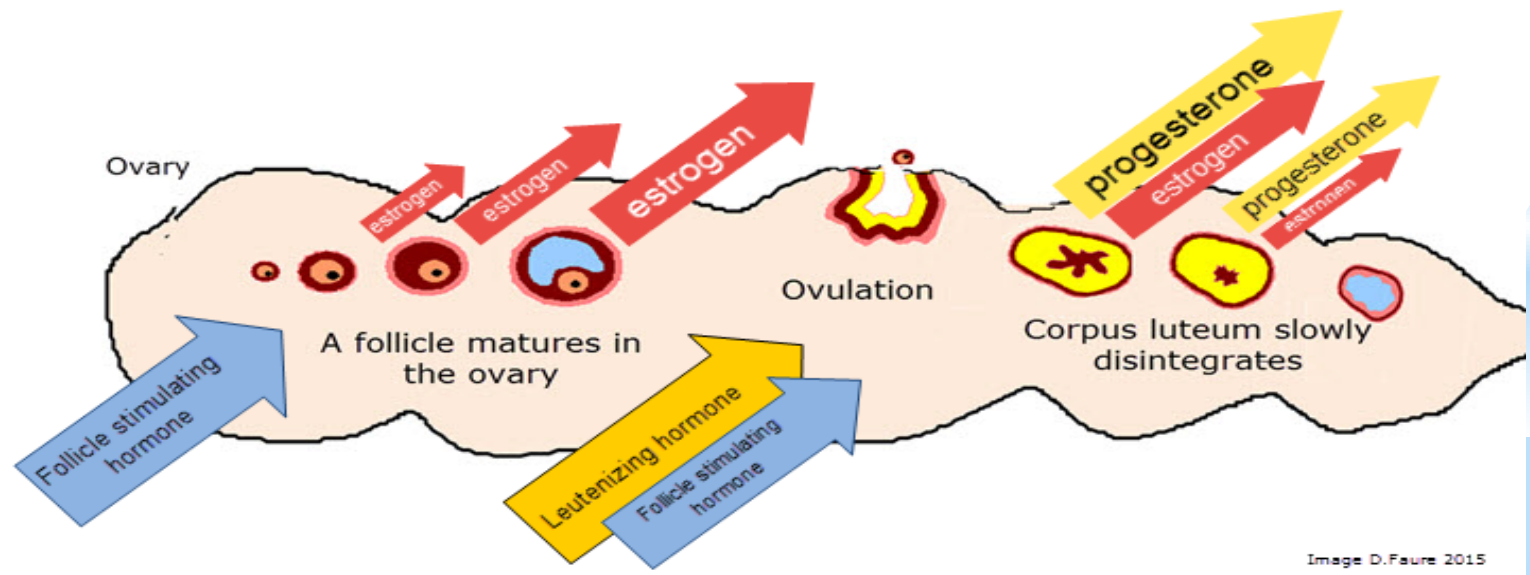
Ovary

estrogen

estrogen

estrogen

progesterone

estrogen

progesterone

estrogen

Ovulation

A follicle matures in the ovary

Corpus luteum slowly disintegrates

Follicle stimulating hormone

Leutenizing hormone

Follicle stimulating hormone

Image D.Faure 2015